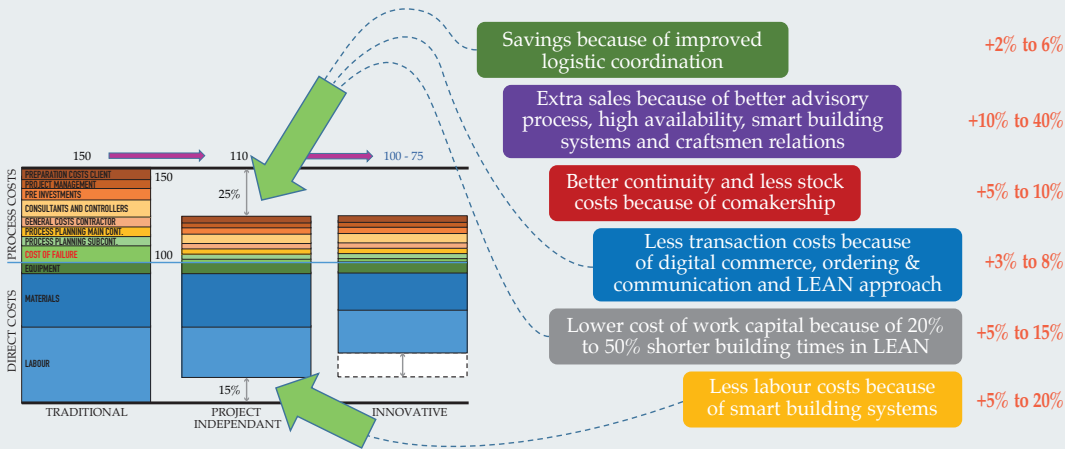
Savings because of improved logistic coordination
+2% to 6%

Extra sales because of better advisory process, high availability, smart building systems and craftsmen relations
+10% to 40%

Better continuity and less stock costs because of comakership
+5% to 10%

Less transaction costs because of digital commerce, ordering & communication and LEAN approach
+3% to 8%

Lower cost of work capital because of 20% to 50% shorter building times in LEAN
+5% to 15%

Less labour costs because of smart building systems
+5% to 20%

150
110
100 - 75

PROCESS COSTS
DIRECT COSTS

PREPARATION COSTS CLIENT
PROJECT MANAGEMENT
PRE INVESTMENTS
CONSULTANTS AND CONTROLLERS
GENERAL COSTS CONTRACTOR
PROCESS PLANNING MAIN CONT.
PROCESS PLANNING SUBCONT.
COST OF FAILURE
EQUIPMENT
MATERIALS
LABOUR

150
100
25%
15%

TRADITIONAL
PROJECT INDEPENDANT
INNOVATIVE